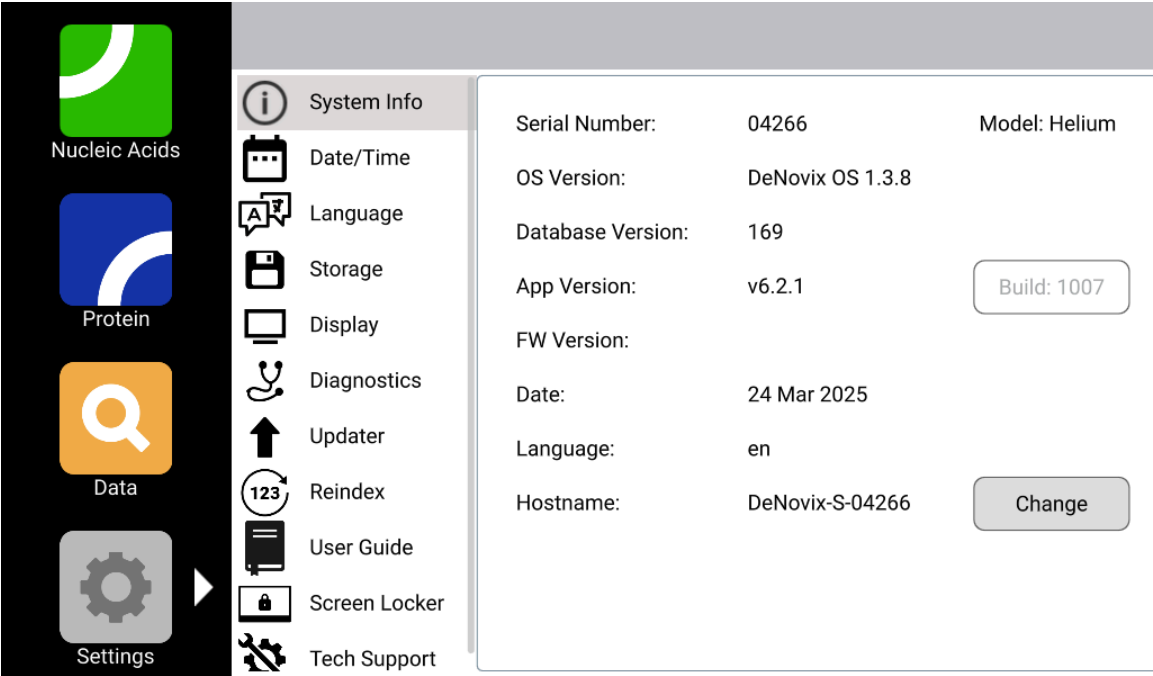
Nucleic Acids

Protein

Data

Settings

System Info
Date/Time
Language
Storage
Display
Diagnostics
Updater
123 Reindex
User Guide
Screen Locker
Tech Support

| | | |
|---|---|---|
| Serial Number: | 04266 | Model: Helium |
| OS Version: | DeNovix OS 1.3.8 | |
| Database Version: | 169 | |
| App Version: | v6.2.1 | Build: 1007 |
| FW Version: | | |
| Date: | 24 Mar 2025 | |
| Language: | en | |
| Hostname: | DeNovix-S-04266 | Change |